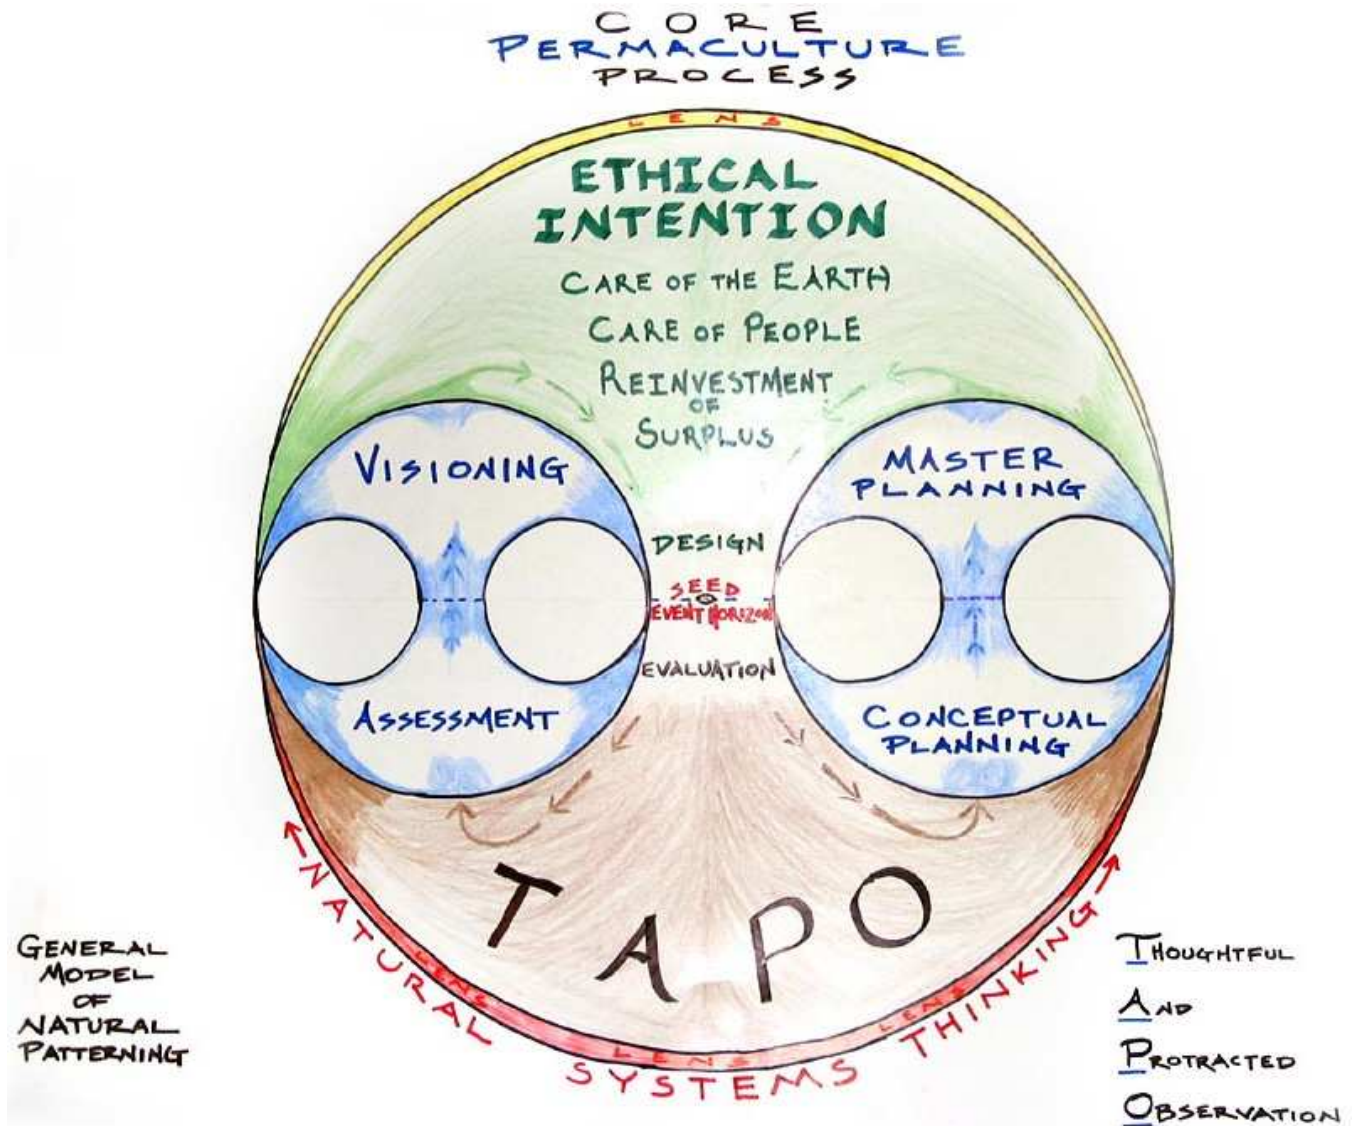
CORE
PERMACULTURE
PROCESS

LENS

ETHICAL
INTENTION

CARE OF THE EARTH
CARE OF PEOPLE
REINVESTMENT OF SURPLUS

VISIONING

MASTER PLANNING

DESIGN

SEED
EVENT HORIZON

EVALUATION

ASSESSMENT

CONCEPTUAL PLANNING

TAPO

LENS
LENS
LENS

NATURAL SYSTEMS THINKING

GENERAL MODEL OF NATURAL PATTERNING

THOUGHTFUL
AND
PROTRACTED
OBSERVATION